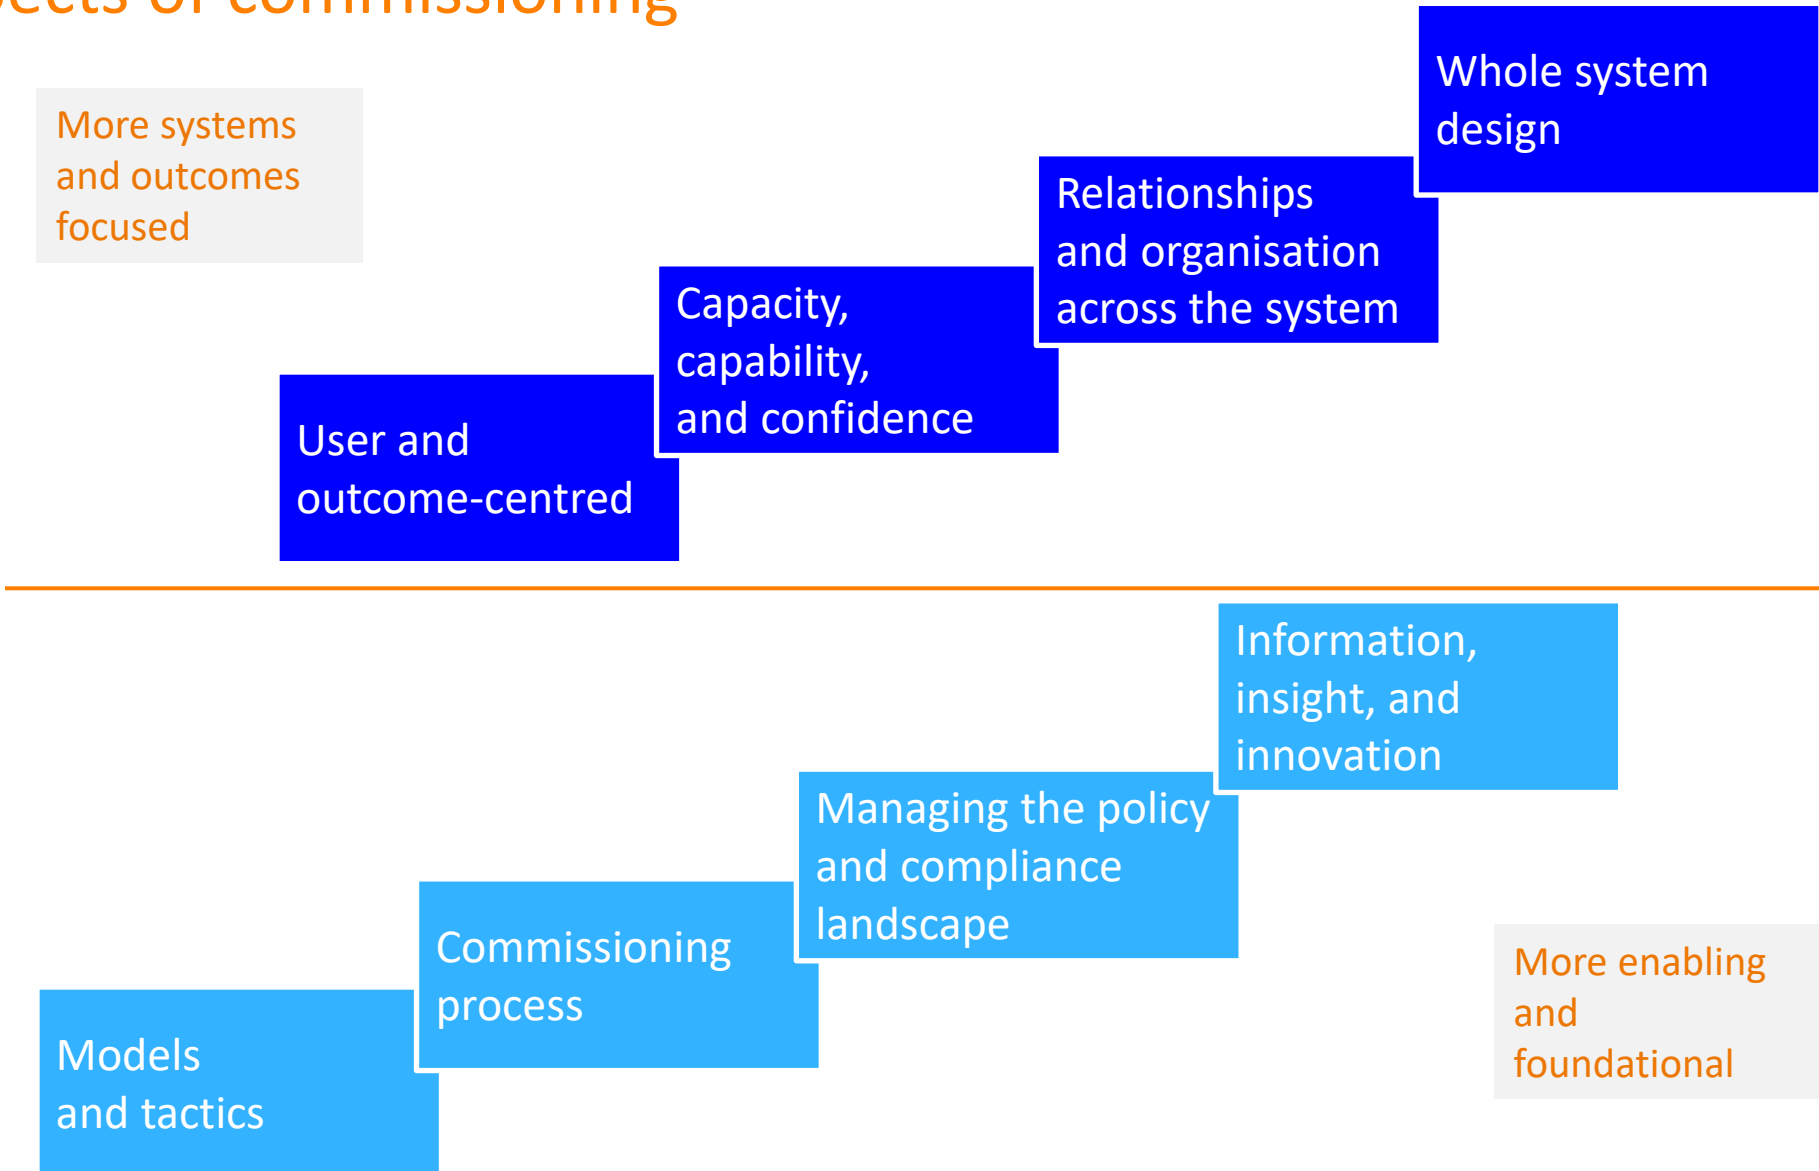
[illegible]ects of commissioning

More systems and outcomes focused

Whole system design

Relationships and organisation across the system

Capacity, capability, and confidence

User and outcome-centred

Information, insight, and innovation

Managing the policy and compliance landscape

Commissioning process

Models and tactics

More enabling and foundational